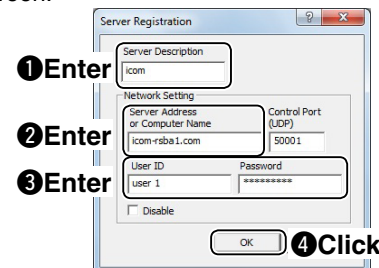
Server Registration

?

x

❶Enter

Server Description

icom

Network Setting

❷Enter

Server Address or Computer Name

icom-rsba1.com

Control Port (UDP)

50001

❸Enter

User ID

user 1

Password

*********

Disable

OK

❹Click